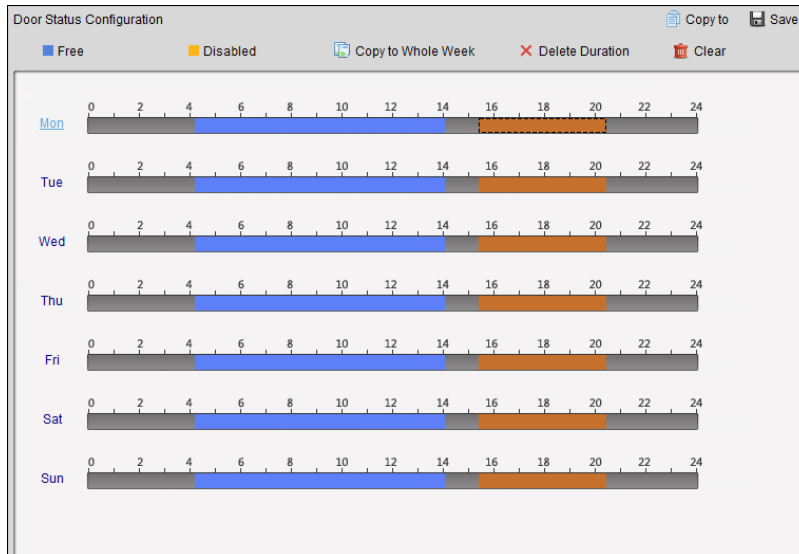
Door Status Configuration

Copy to

Save

Free

Disabled

Copy to Whole Week

Delete Duration

Clear

Mon
0 2 4 6 8 10 12 14 16 18 20 22 24

Tue
0 2 4 6 8 10 12 14 16 18 20 22 24

Wed
0 2 4 6 8 10 12 14 16 18 20 22 24

Thu
0 2 4 6 8 10 12 14 16 18 20 22 24

Fri
0 2 4 6 8 10 12 14 16 18 20 22 24

Sat
0 2 4 6 8 10 12 14 16 18 20 22 24

Sun
0 2 4 6 8 10 12 14 16 18 20 22 24